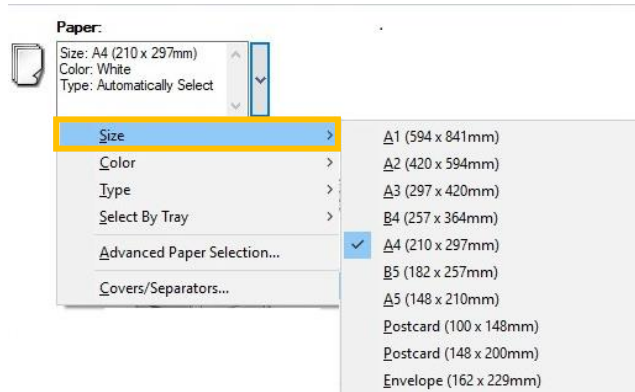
Paper:

Size: A4 (210 x 297mm)
Color: White
Type: Automatically Select

Size
Color
Type
Select By Tray
Advanced Paper Selection...
Covers/Separators...

A1 (594 x 841mm)
A2 (420 x 594mm)
A3 (297 x 420mm)
B4 (257 x 364mm)
A4 (210 x 297mm)
B5 (182 x 257mm)
A5 (148 x 210mm)
Postcard (100 x 148mm)
Postcard (148 x 200mm)
Envelope (162 x 229mm)